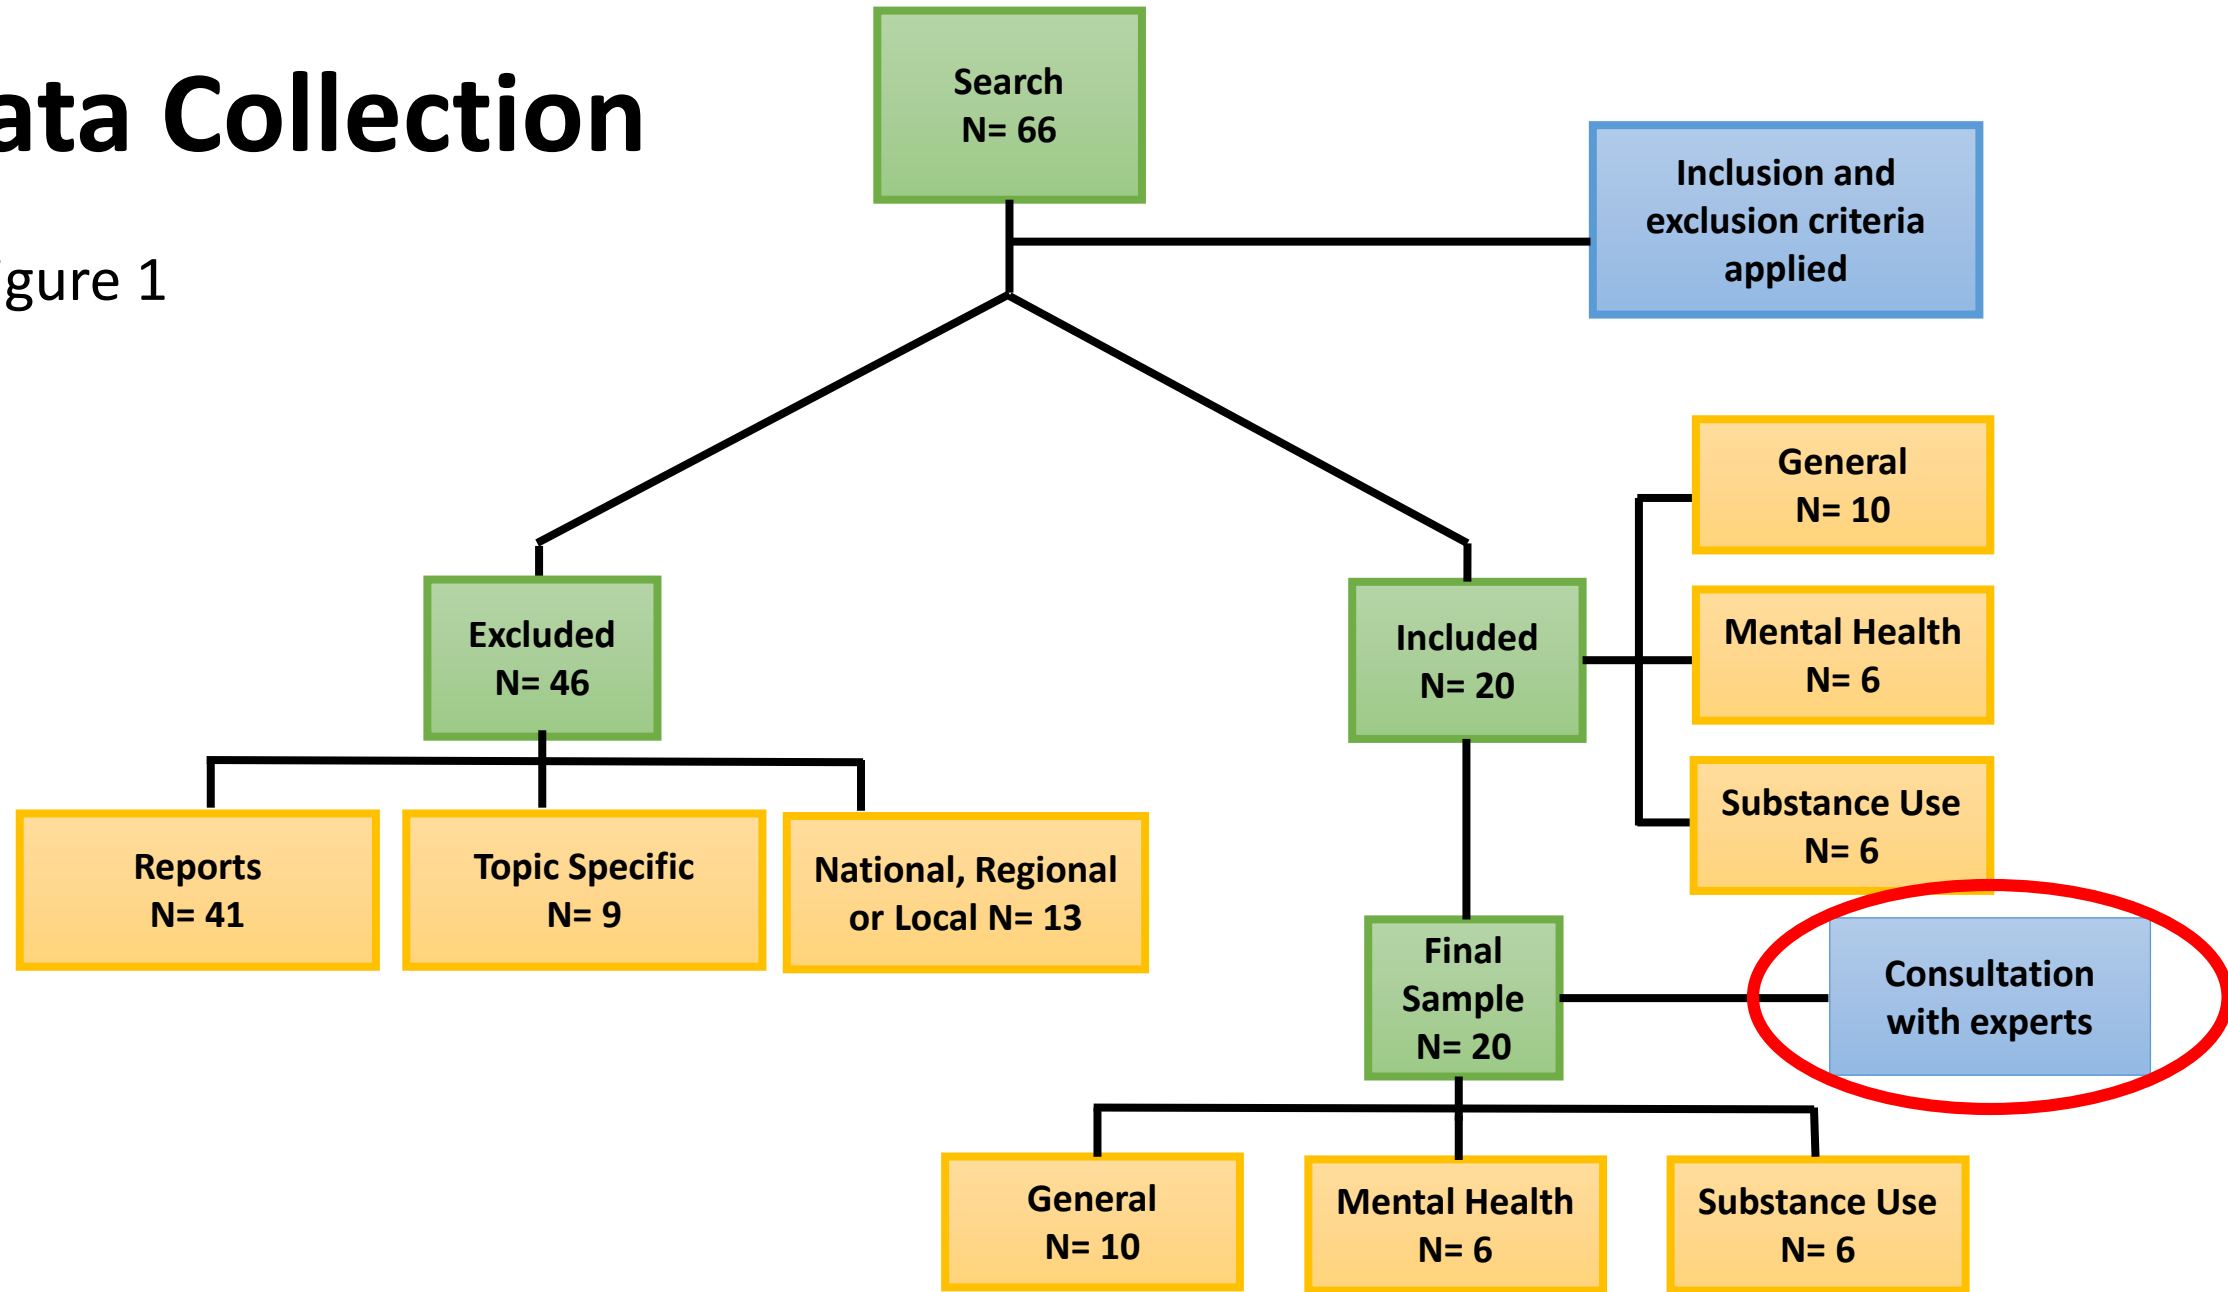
ata Collection

gure 1

Search
N= 66

Inclusion and exclusion criteria applied

Excluded
N= 46

Included
N= 20

General
N= 10

Mental Health
N= 6

Substance Use
N= 6

Reports
N= 41

Topic Specific
N= 9

National, Regional or Local N= 13

Final Sample
N= 20

Consultation with experts

General
N= 10

Mental Health
N= 6

Substance Use
N= 6